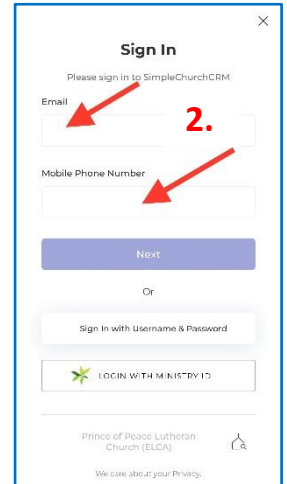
×

Sign In

Please sign in to SimpleChurchCRM

Email

2.

Mobile Phone Number

Next

Or

Sign In with Username & Password

LOGIN WITH MINISTRY ID

Prince of Peace Lutheran Church (ELCA)

We care about your Privacy.